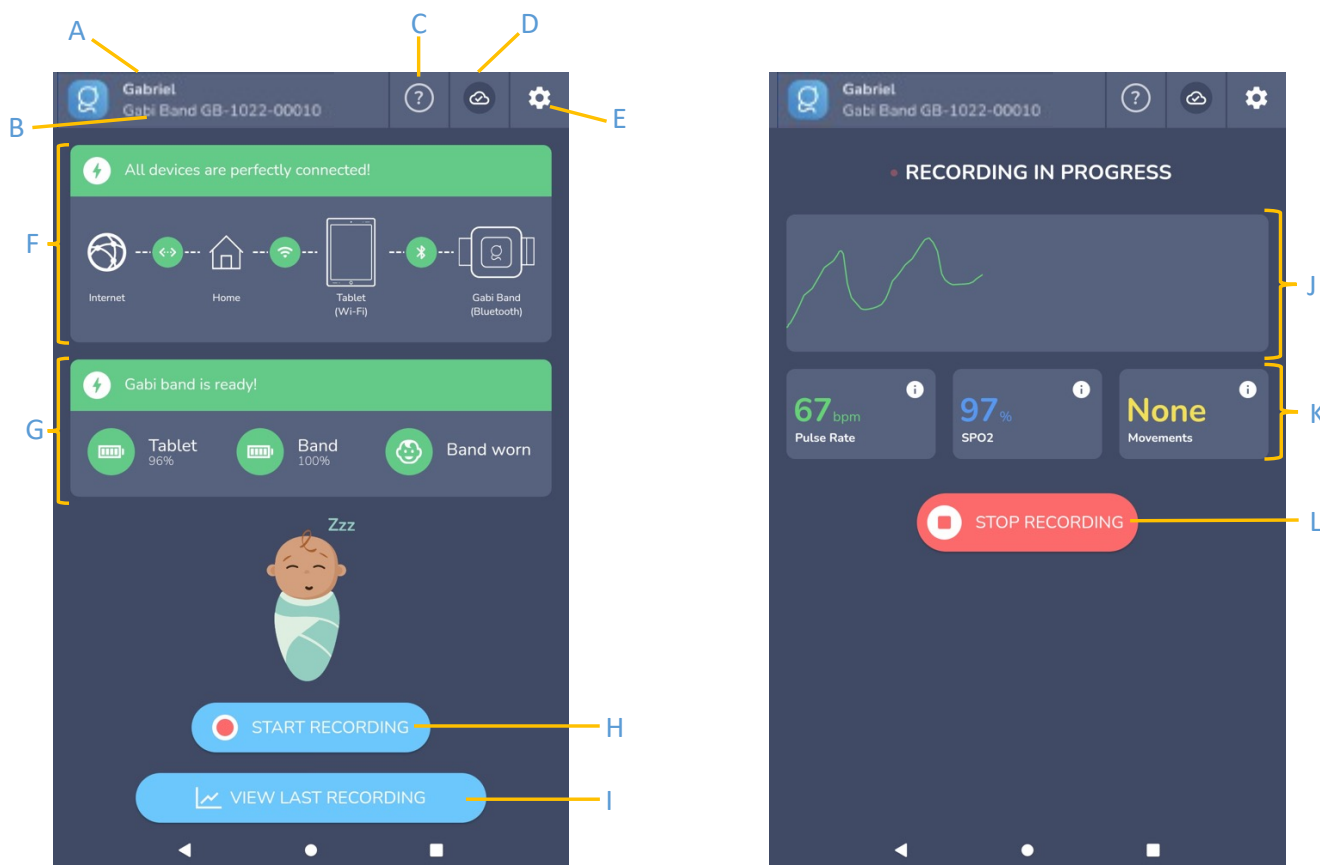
A
C
D
Gabriel
Gabi Band GB-1022-00010
B
E
F
All devices are perfectly connected!
Internet
Home
Tablet (Wi-Fi)
Gabi Band (Bluetooth)
G
Gabi band is ready!
Tablet
96%
Band
100%
Band worn
Zzz
START RECORDING
H
VIEW LAST RECORDING
I

Gabriel
Gabi Band GB-1022-00010
RECORDING IN PROGRESS
J
67 bpm
Pulse Rate
97 %
SPO2
None
Movements
K
STOP RECORDING
L